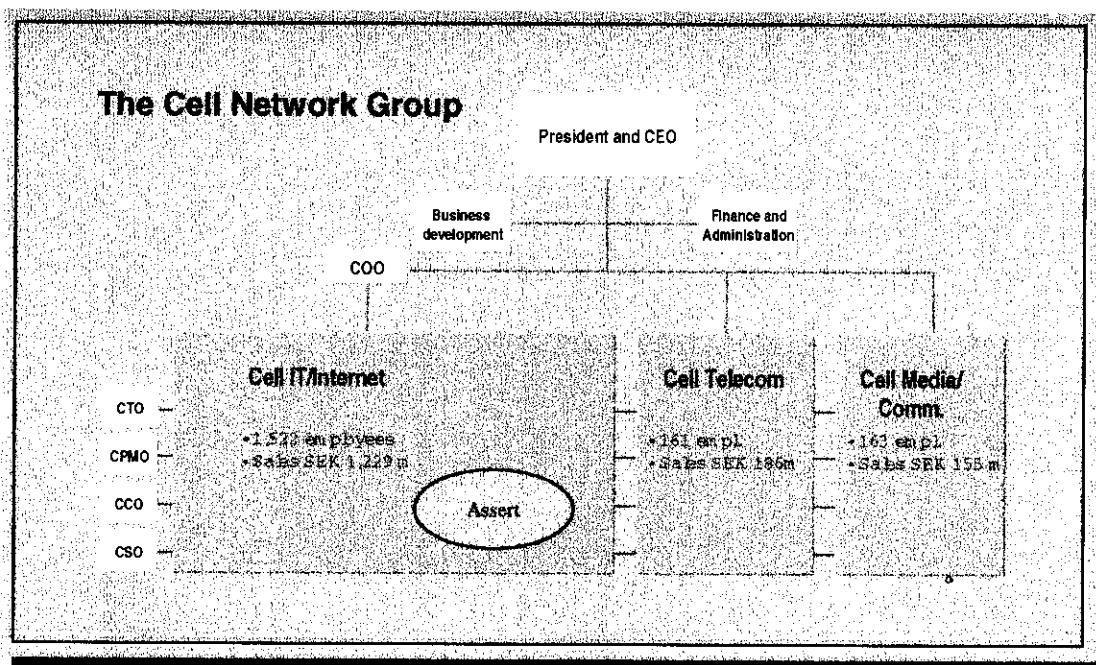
The Cell Network Group

President and CEO

Business development

Finance and Administration

COO

Cell IT/Internet

•1,523 emplyees
•Sales SEK 1,229 m

Assert

Cell Telecom

•161 empl
•Sales SEK 186m

Cell Media/ Comm.

•163 empl
•Sales SEK 155 m

CTO

CPMO

CCO

CSO

8